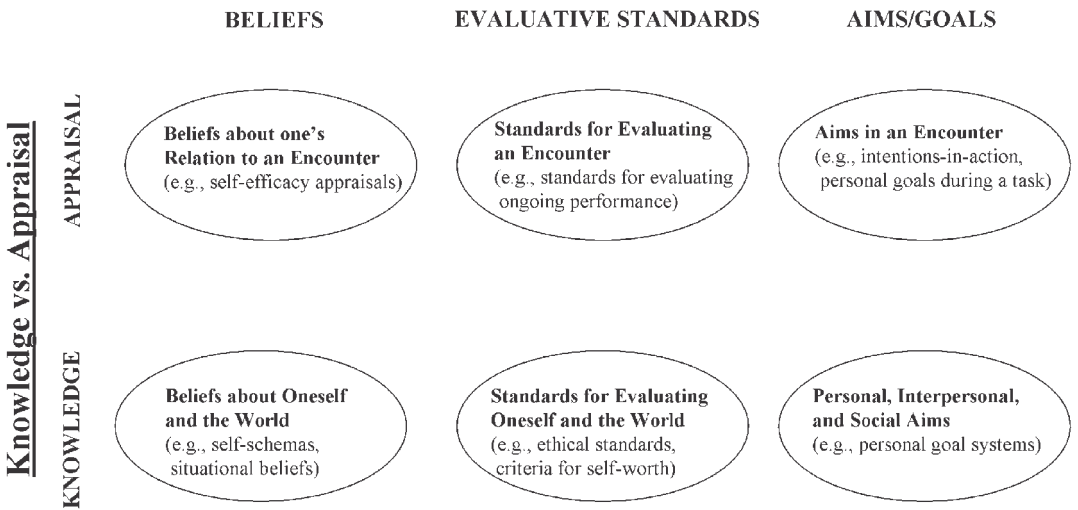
BELIEFS

EVALUATIVE STANDARDS

AIMS/GOALS

Knowledge vs. Appraisal

APPRAISAL

Beliefs about one's Relation to an Encounter (e.g., self-efficacy appraisals)

Standards for Evaluating an Encounter (e.g., standards for evaluating ongoing performance)

Aims in an Encounter (e.g., intentions-in-action, personal goals during a task)

KNOWLEDGE

Beliefs about Oneself and the World (e.g., self-schemas, situational beliefs)

Standards for Evaluating Oneself and the World (e.g., ethical standards, criteria for self-worth)

Personal, Interpersonal, and Social Aims (e.g., personal goal systems)